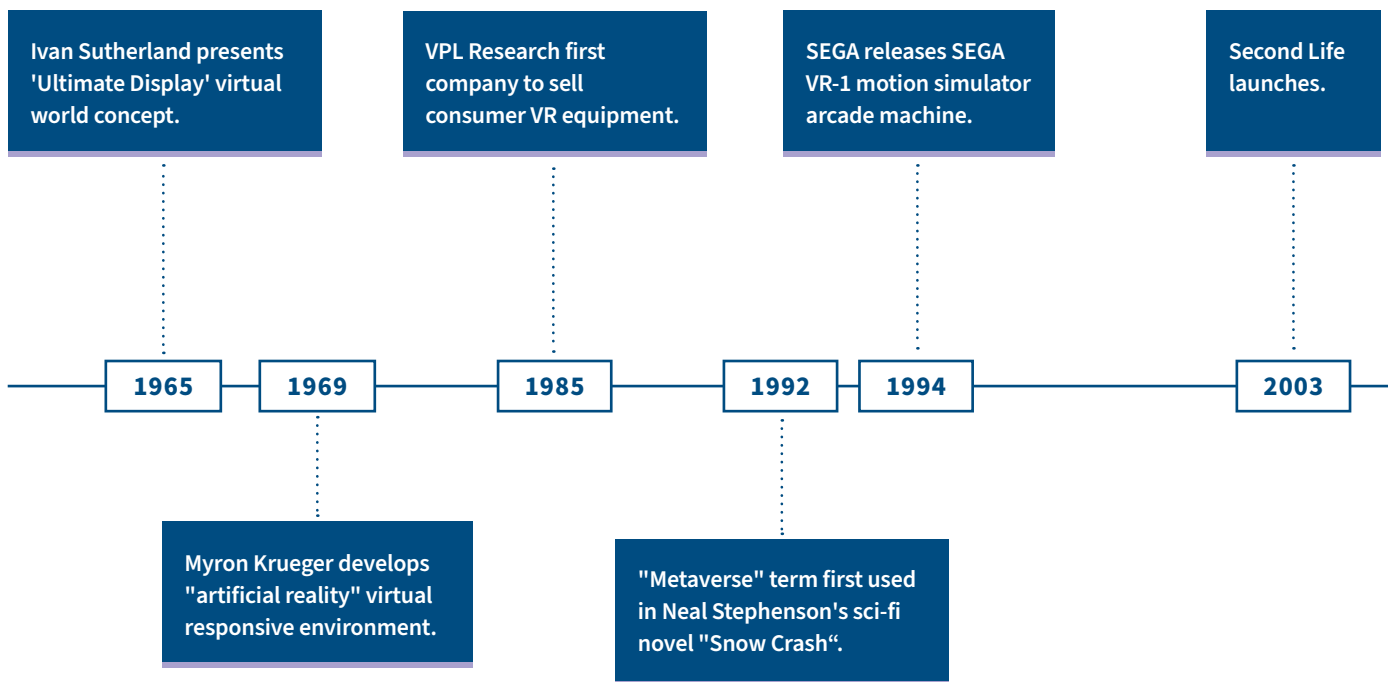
Ivan Sutherland presents 'Ultimate Display' virtual world concept.

VPL Research first company to sell consumer VR equipment.

SEGA releases SEGA VR-1 motion simulator arcade machine.

Second Life launches.

1965

1969

1985

1992

1994

2003

Myron Krueger develops "artificial reality" virtual responsive environment.

"Metaverse" term first used in Neal Stephenson's sci-fi novel "Snow Crash“.